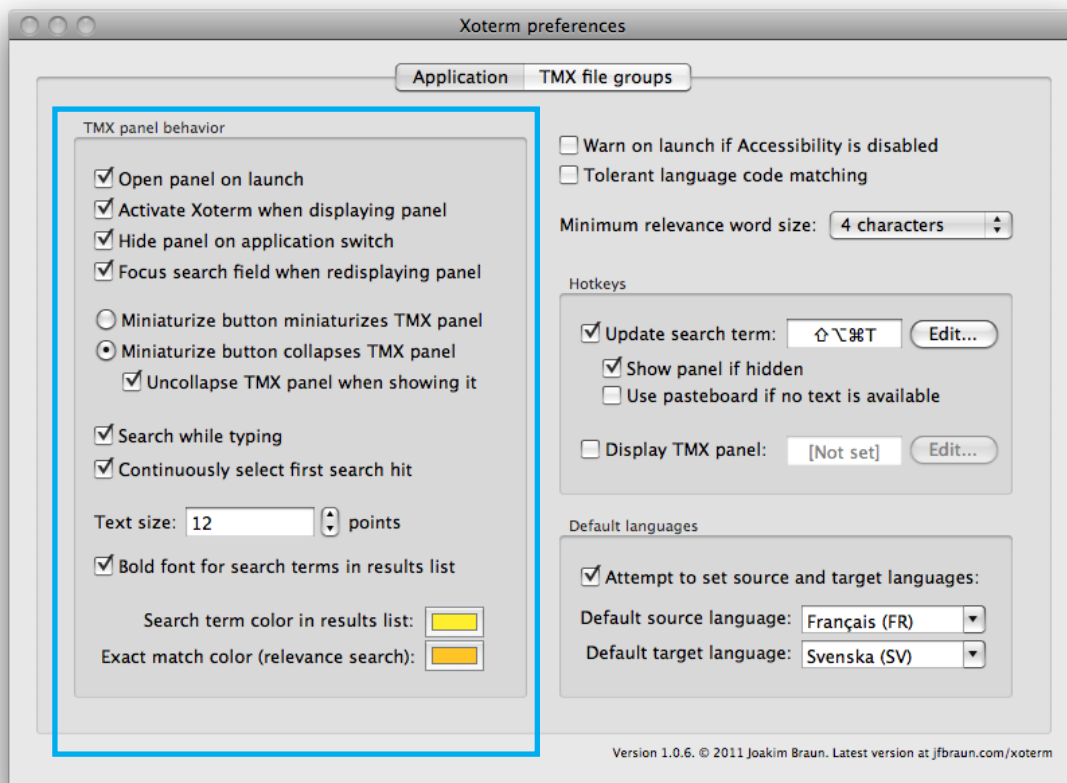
Xoterm preferences

Application | TMX file groups

TMX panel behavior

Open panel on launch
Activate Xoterm when displaying panel
Hide panel on application switch
Focus search field when redisplaying panel

Miniaturize button miniaturizes TMX panel
Miniaturize button collapses TMX panel
Uncollapse TMX panel when showing it

Search while typing
Continuously select first search hit

Text size: 12 points

Bold font for search terms in results list

Search term color in results list:
Exact match color (relevance search):

Warn on launch if Accessibility is disabled
Tolerant language code matching

Minimum relevance word size: 4 characters

Hotkeys

Update search term: ⇧⌥⌘T Edit...
Show panel if hidden
Use pasteboard if no text is available

Display TMX panel: [Not set] Edit...

Default languages

Attempt to set source and target languages:
Default source language: Français (FR)
Default target language: Svenska (SV)

Version 1.0.6. © 2011 Joakim Braun. Latest version at jfbraun.com/xoterm